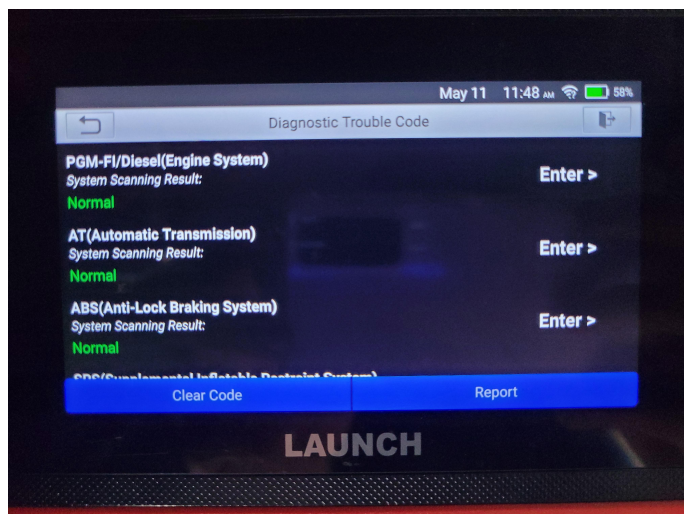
May 11 11:48 AM 58%

Diagnostic Trouble Code

PGM-FI/Diesel(Engine System)
System Scanning Result:
Normal

Enter >

AT(Automatic Transmission)
System Scanning Result:
Normal

Enter >

ABS(Anti-Lock Braking System)
System Scanning Result:
Normal

Enter >

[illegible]

Clear Code

Report

LAUNCH